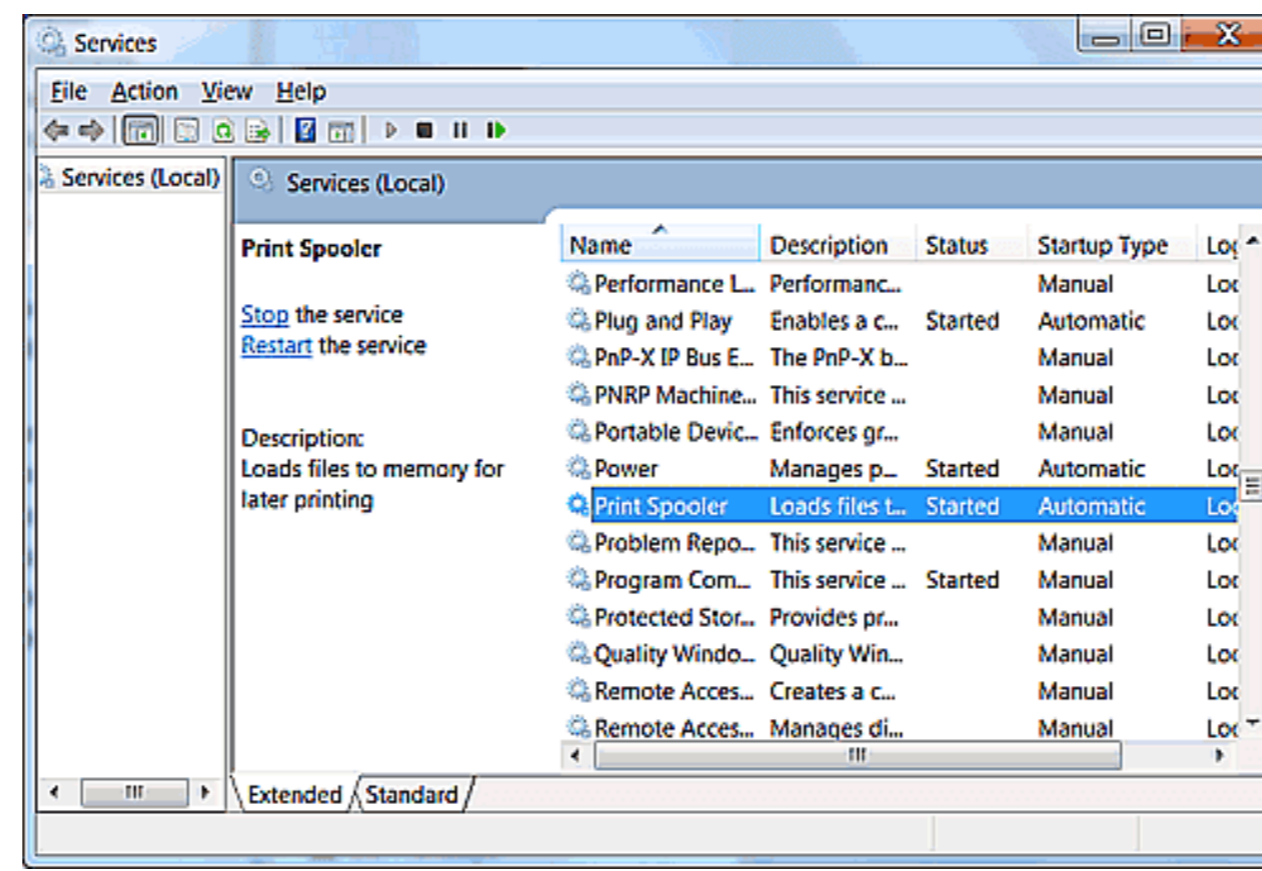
Services

File Action View Help

Services (Local)

Services (Local)

Print Spooler

Stop the service
Restart the service

Description:
Loads files to memory for later printing

| Name | Description | Status | Startup Type | Lo |
|---|---|---|---|---|
| Performance L... | Performanc... | | Manual | Loc |
| Plug and Play | Enables a c... | Started | Automatic | Loc |
| PnP-X IP Bus E... | The PnP-X b... | | Manual | Loc |
| PNRP Machine... | This service ... | | Manual | Loc |
| Portable Devic... | Enforces gr... | | Manual | Loc |
| Power | Manages p... | Started | Automatic | Loc |
| Print Spooler | Loads files t... | Started | Automatic | Loc |
| Problem Repo... | This service ... | | Manual | Loc |
| Program Com... | This service ... | Started | Manual | Loc |
| Protected Stor... | Provides pr... | | Manual | Loc |
| Quality Windo... | Quality Win... | | Manual | Loc |
| Remote Acces... | Creates a c... | | Manual | Loc |
| Remote Acces... | Manages di... | | Manual | Loc |

Extended Standard